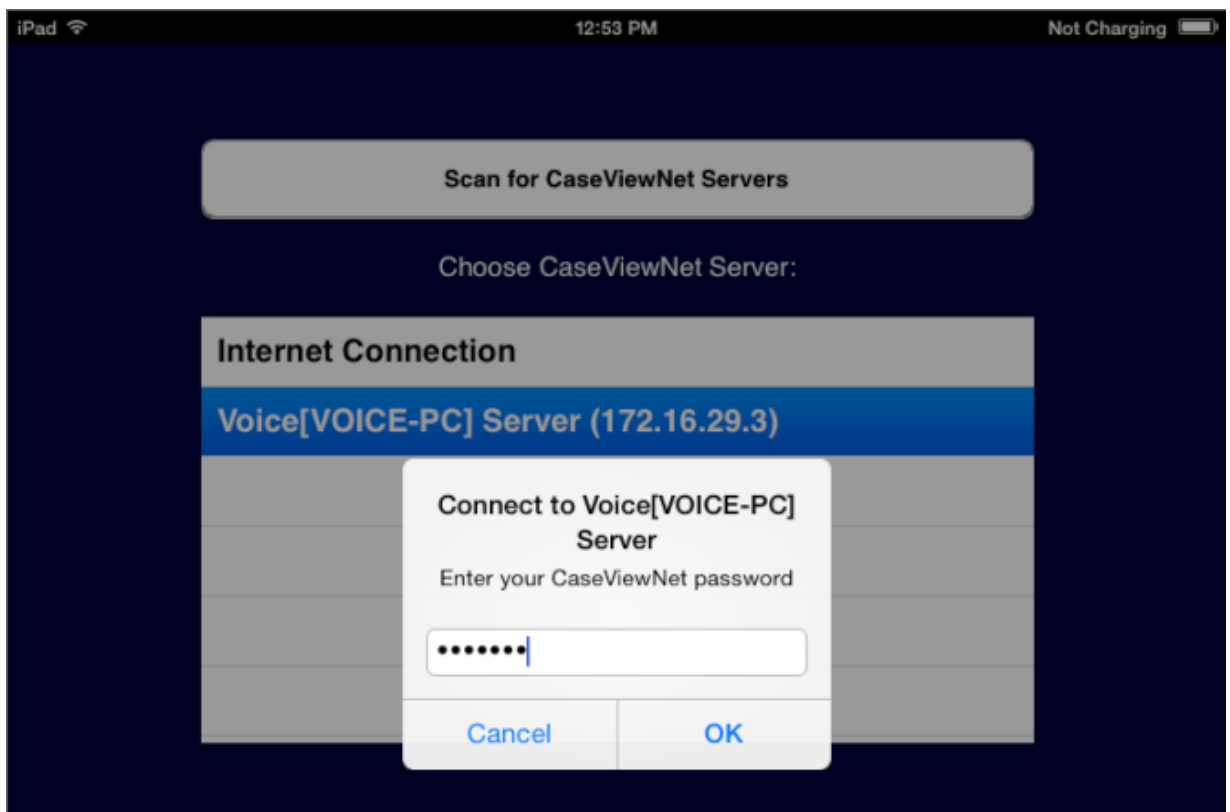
iPad 12:53 PM Not Charging

Scan for CaseViewNet Servers

Choose CaseViewNet Server:

Internet Connection

Voice[VOICE-PC] Server (172.16.29.3)

Connect to Voice[VOICE-PC] Server

Enter your CaseViewNet password

•••••••

Cancel OK